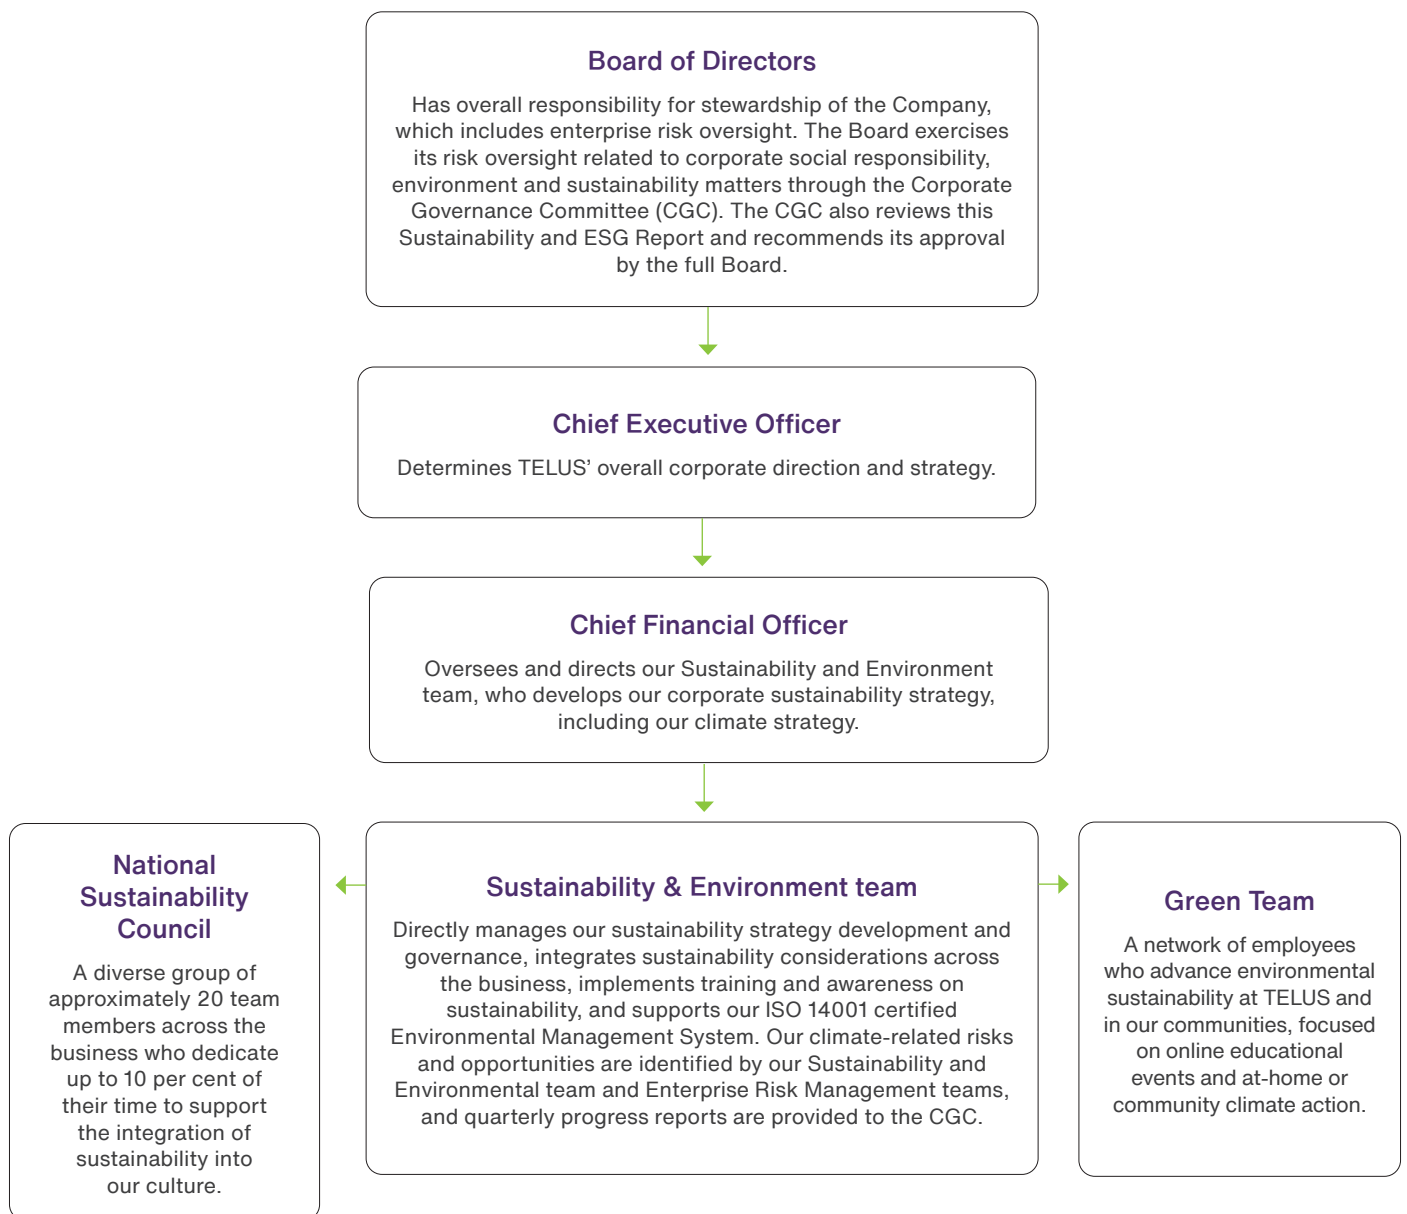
Board of Directors

Has overall responsibility for stewardship of the Company, which includes enterprise risk oversight. The Board exercises its risk oversight related to corporate social responsibility, environment and sustainability matters through the Corporate Governance Committee (CGC). The CGC also reviews this Sustainability and ESG Report and recommends its approval by the full Board.

Chief Executive Officer

Determines TELUS' overall corporate direction and strategy.

Chief Financial Officer

Oversees and directs our Sustainability and Environment team, who develops our corporate sustainability strategy, including our climate strategy.

National Sustainability Council

A diverse group of approximately 20 team members across the business who dedicate up to 10 per cent of their time to support the integration of sustainability into our culture.

Sustainability & Environment team

Directly manages our sustainability strategy development and governance, integrates sustainability considerations across the business, implements training and awareness on sustainability, and supports our ISO 14001 certified Environmental Management System. Our climate-related risks and opportunities are identified by our Sustainability and Environmental team and Enterprise Risk Management teams, and quarterly progress reports are provided to the CGC.

Green Team

A network of employees who advance environmental sustainability at TELUS and in our communities, focused on online educational events and at-home or community climate action.